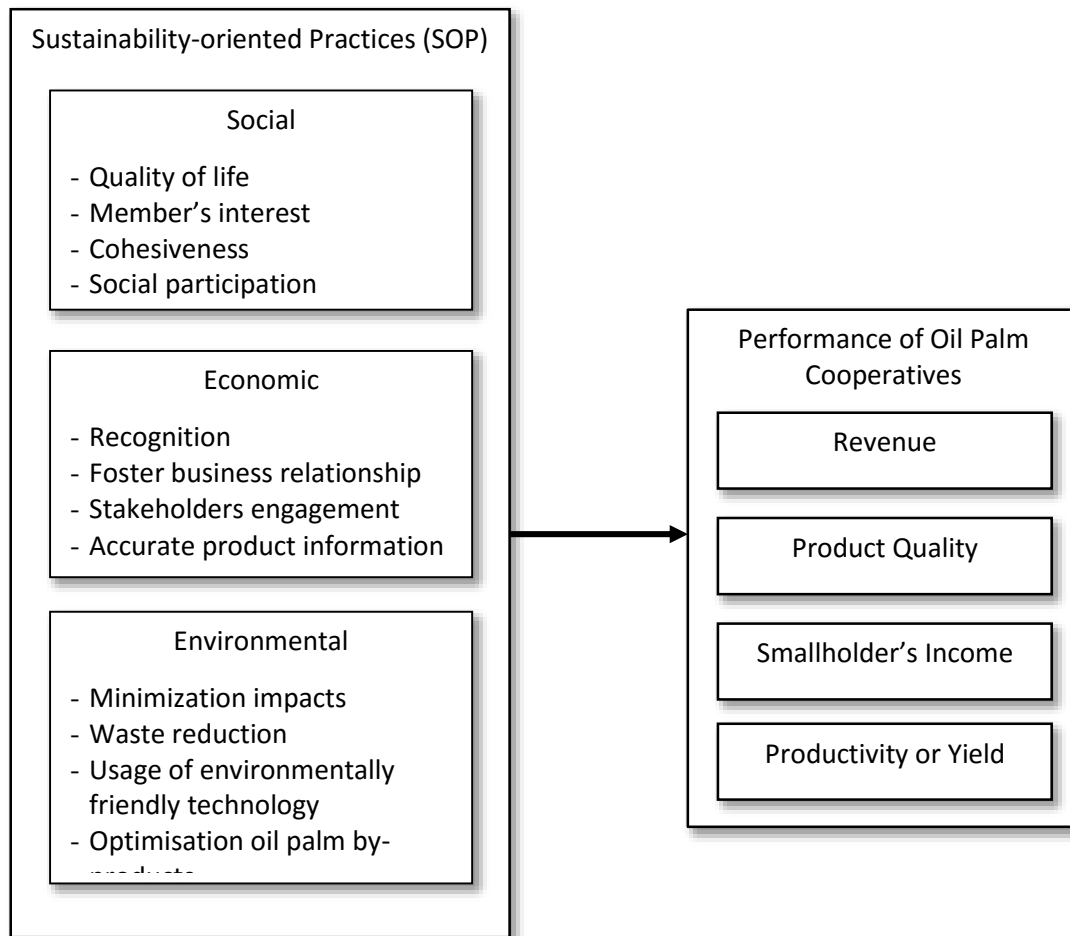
Sustainability-oriented Practices (SOP)

Social

- Quality of life
- Member’s interest
- Cohesiveness
- Social participation

Economic

- Recognition
- Foster business relationship
- Stakeholders engagement
- Accurate product information

Environmental

- Minimization impacts
- Waste reduction
- Usage of environmentally friendly technology
- Optimisation oil palm by-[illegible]

Performance of Oil Palm Cooperatives

Revenue

Product Quality

Smallholder’s Income

Productivity or Yield